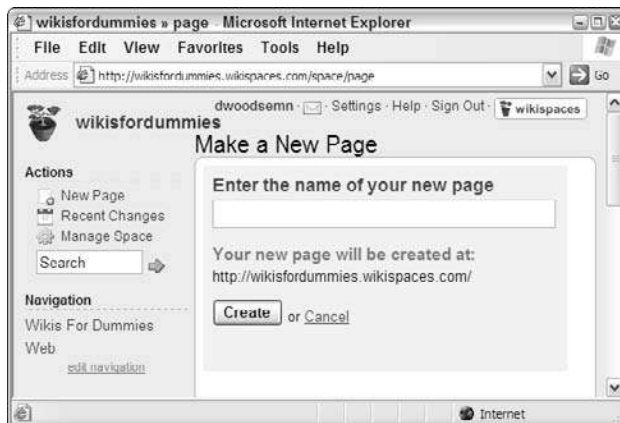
wikisfordummies » page - Microsoft Internet Explorer

File Edit View Favorites Tools Help

Address http://wikisfordummies.wikispaces.com/space/page Go

dwoodsemn · Settings · Help · Sign Out · wikispaces

wikisfordummies

Make a New Page

Actions
New Page
Recent Changes
Manage Space
Search

Navigation
Wikis For Dummies
Web
edit navigation

Enter the name of your new page

Your new page will be created at:
http://wikisfordummies.wikispaces.com/

Create or Cancel

Internet